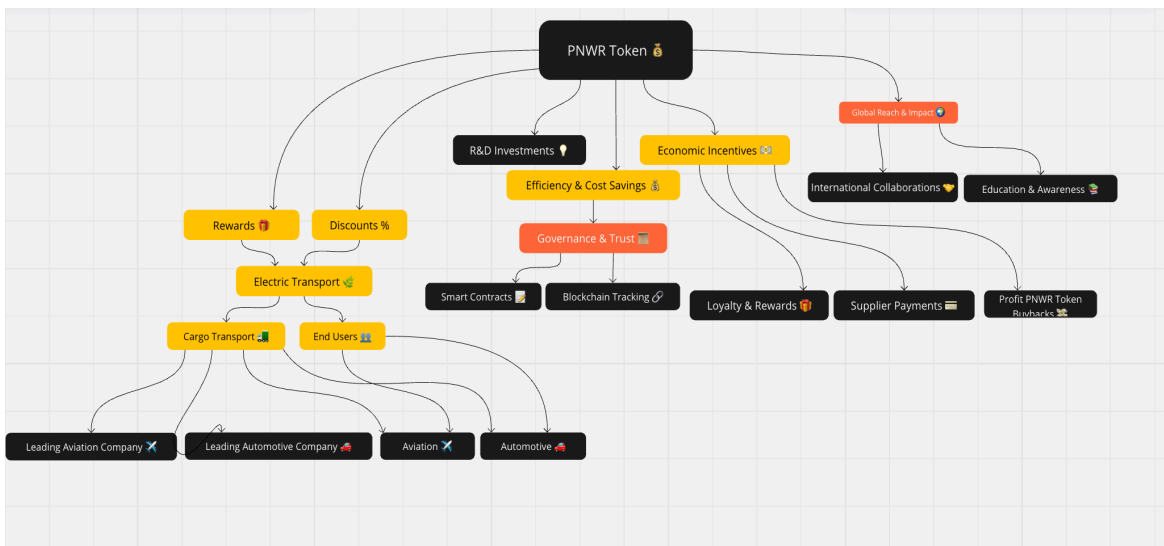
PNWR Token 💰

Rewards 🎁

Discounts %

R&D Investments 💡

Efficiency & Cost Savings 💰

Governance & Trust 🧮

Smart Contracts 📝

Blockchain Tracking 🔗

Economic Incentives 💴

Loyalty & Rewards 🎁

Supplier Payments 💳

Profit PNWR Token Buybacks 💱

Global Reach & Impact 🌍

International Collaborations 🤝

Education & Awareness 📚

Electric Transport 🌿

Cargo Transport 🚛

End Users 👥

Leading Aviation Company ✈️

Leading Automotive Company 🚗

Aviation ✈️

Automotive 🚗